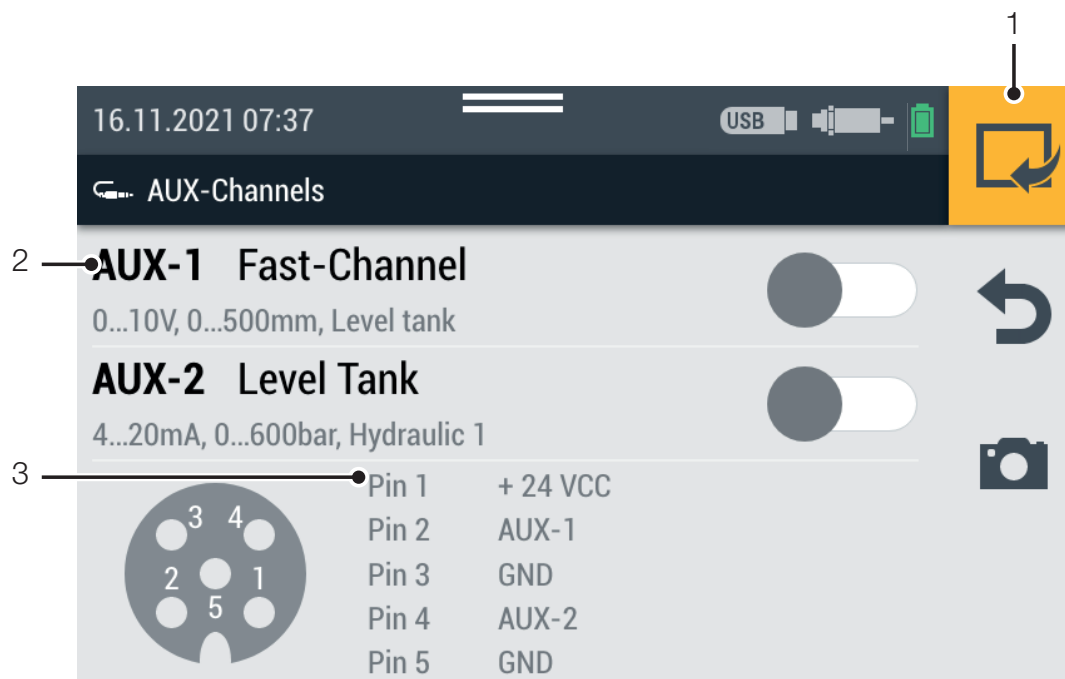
1

16.11.2021 07:37

USB

AUX-Channels

2

AUX-1 Fast-Channel

0...10V, 0...500mm, Level tank

AUX-2 Level Tank

4...20mA, 0...600bar, Hydraulic 1

3

| | |
|---|---|
| Pin 1 | + 24 VCC |
| Pin 2 | AUX-1 |
| Pin 3 | GND |
| Pin 4 | AUX-2 |
| Pin 5 | GND |

3 4
2 1
5